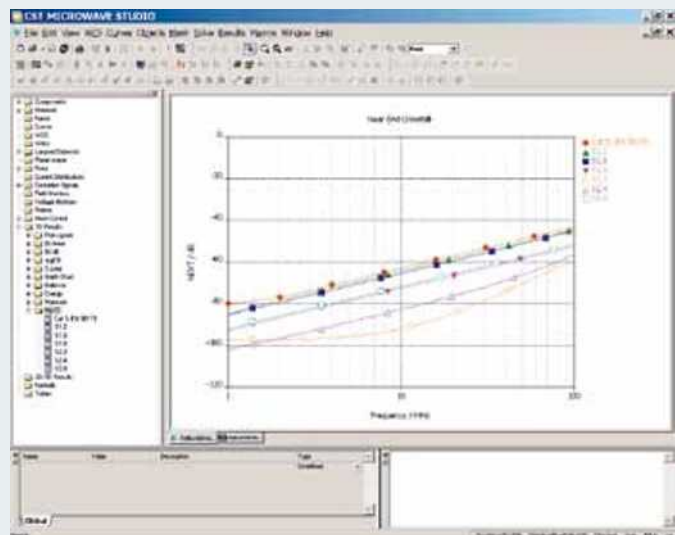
CST MICROWAVE STUDIO

File Edit View Macros Curves Objects Mesh Solve Results Macros Window Help

Near End Crosstalk

0

-20

-40

-60

-80

-100

-120

1

10

100

Frequency / MHz

NEXT / dB

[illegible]

Global